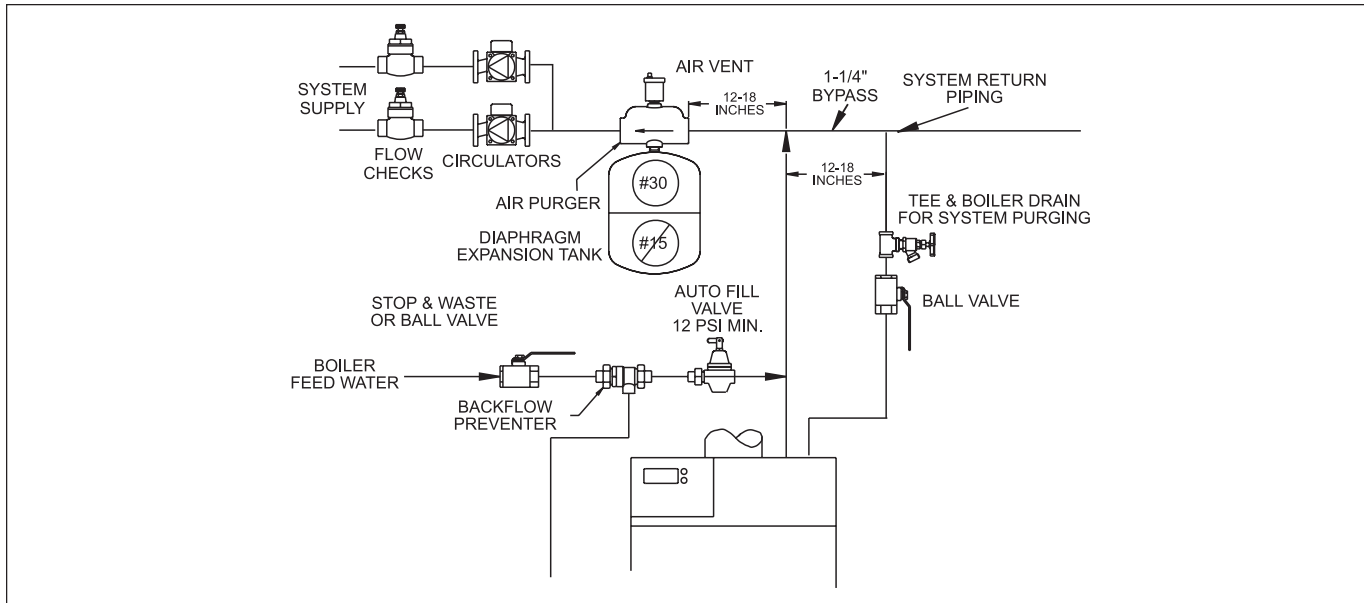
SYSTEM SUPPLY

FLOW CHECKS

CIRCULATORS

AIR VENT

12-18 INCHES

1-1/4" BYPASS

SYSTEM RETURN PIPING

12-18 INCHES

AIR PURGER

#30

#15

DIAPHRAGM EXPANSION TANK

TEE & BOILER DRAIN FOR SYSTEM PURGING

BALL VALVE

STOP & WASTE OR BALL VALVE

AUTO FILL VALVE 12 PSI MIN.

BOILER FEED WATER

BACKFLOW PREVENTER